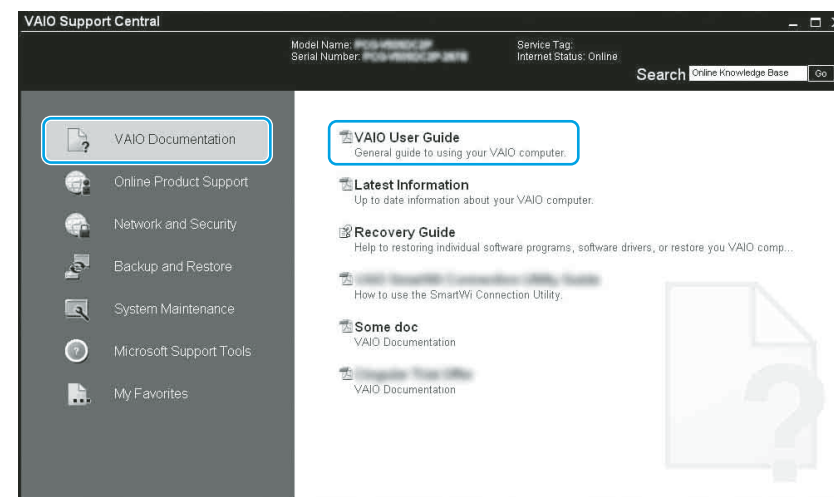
VAIO Support Central

Model Name: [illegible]
Serial Number: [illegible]

Service Tag:
Internet Status: Online

Search Online Knowledge Base Go

VAIO Documentation
Online Product Support
Network and Security
Backup and Restore
System Maintenance
Microsoft Support Tools
My Favorites

VAIO User Guide
General guide to using your VAIO computer.

Latest Information
Up to date information about your VAIO computer.

Recovery Guide
Help to restoring individual software programs, software drivers, or restore you VAIO comp...

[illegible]
How to use the SmartWi Connection Utility.

Some doc
VAIO Documentation

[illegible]
VAIO Documentation